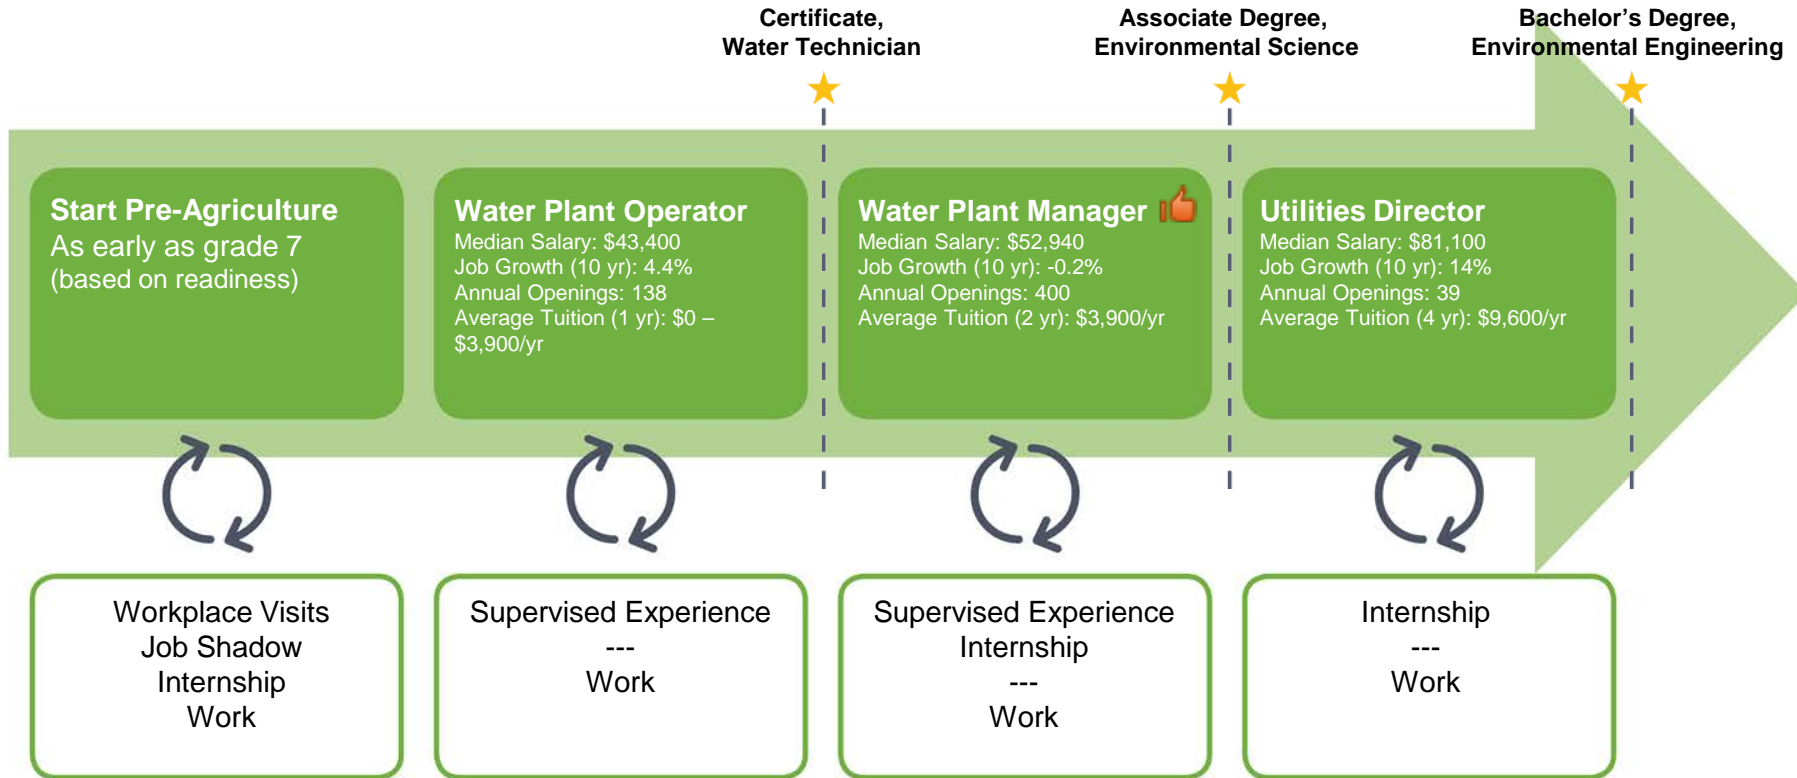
Certificate, Water Technician

Associate Degree, Environmental Science

Bachelor's Degree, Environmental Engineering

Start Pre-Agriculture
As early as grade 7 (based on readiness)

Water Plant Operator
Median Salary: $43,400
Job Growth (10 yr): 4.4%
Annual Openings: 138
Average Tuition (1 yr): $0 – $3,900/yr

Water Plant Manager
Median Salary: $52,940
Job Growth (10 yr): -0.2%
Annual Openings: 400
Average Tuition (2 yr): $3,900/yr

Utilities Director
Median Salary: $81,100
Job Growth (10 yr): 14%
Annual Openings: 39
Average Tuition (4 yr): $9,600/yr

Workplace Visits
Job Shadow
Internship
Work

Supervised Experience
---
Work

Supervised Experience
Internship
---
Work

Internship
---
Work